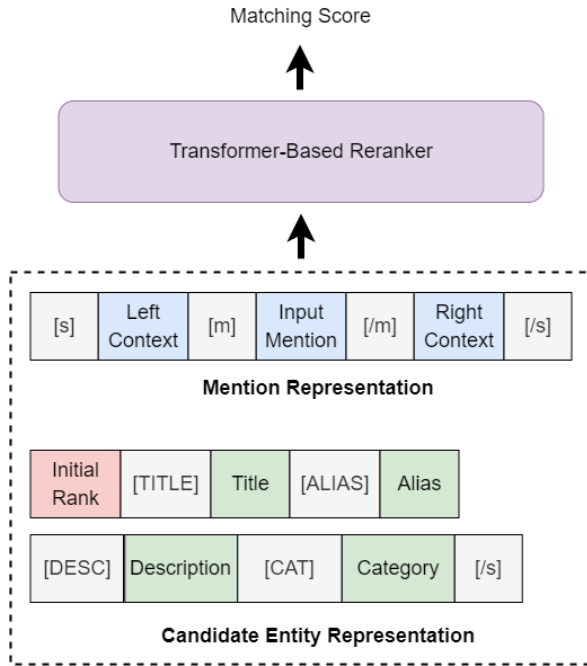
Matching Score

Transformer-Based Reranker

[s] Left Context [m] Input Mention [/m] Right Context [/s]

Mention Representation

Initial Rank [TITLE] Title [ALIAS] Alias

[DESC] Description [CAT] Category [/s]

Candidate Entity Representation